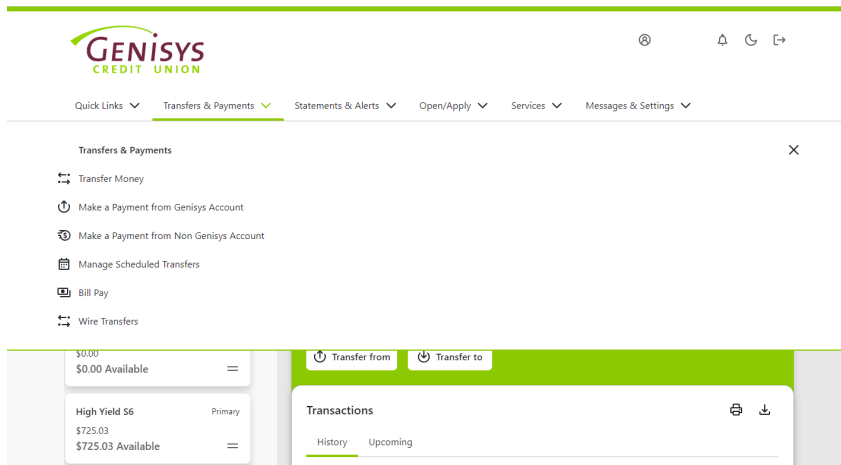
GENISYS
CREDIT UNION

Quick Links
Transfers & Payments
Statements & Alerts
Open/Apply
Services
Messages & Settings

Transfers & Payments

Transfer Money

Make a Payment from Genisys Account

Make a Payment from Non Genisys Account

Manage Scheduled Transfers

Bill Pay

Wire Transfers

$0.00
$0.00 Available

High Yield S6
Primary
$725.03
$725.03 Available

Transfer from
Transfer to

Transactions

History
Upcoming